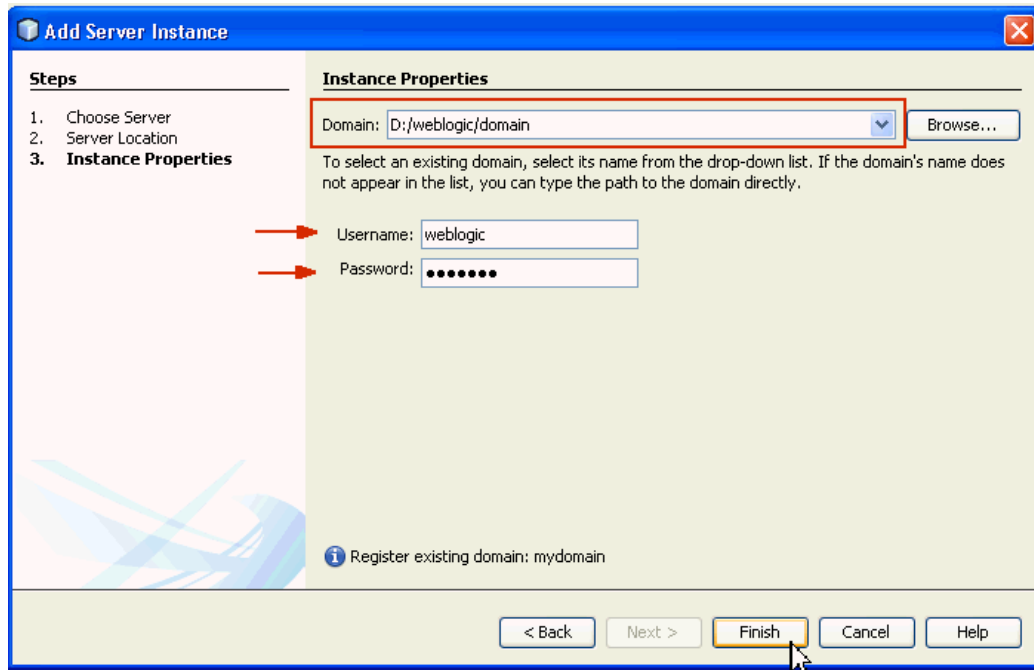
Add Server Instance

Steps

1. Choose Server
2. Server Location
3. Instance Properties

Instance Properties

Domain: D:/weblogic/domain

Browse...

To select an existing domain, select its name from the drop-down list. If the domain's name does not appear in the list, you can type the path to the domain directly.

Username: weblogic

Password: •••••••

Register existing domain: mydomain

< Back | Next > | Finish | Cancel | Help